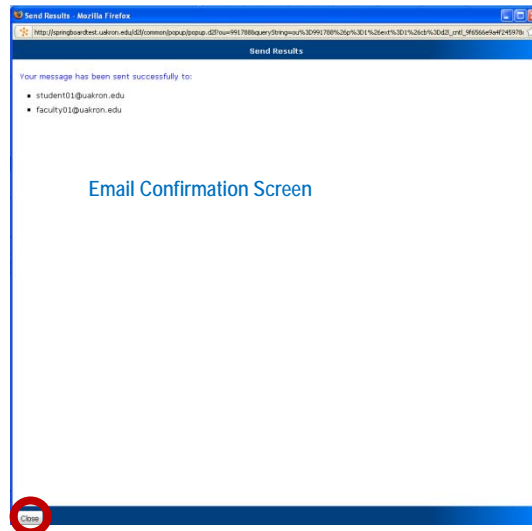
Send Results - Mozilla Firefox

http://springboardtest.uakron.edu/d2l/common/popup/popup.d2l?ou=991788&queryString=ou%3D991788%26p%3D1%26ext%3D1%26cb%3Dd2l_cntl_9f6566e9e4f24597b

Send Results

Your message has been sent successfully to:

- student01@uakron.edu
- faculty01@uakron.edu

Email Confirmation Screen

Close